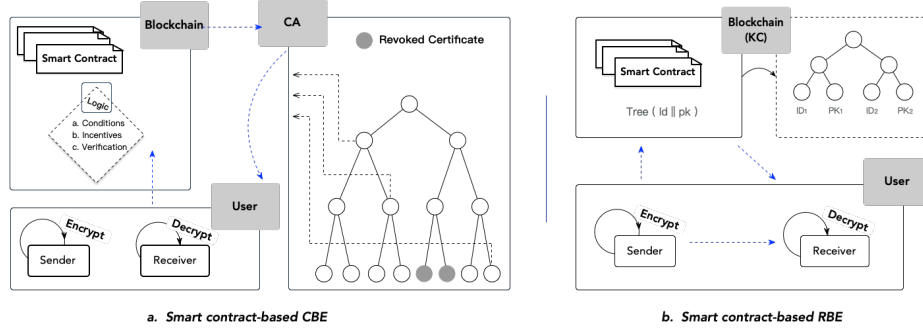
Blockchain

Smart Contract

Logic

a. Conditions
b. Incentives
c. Verification

CA

Revoked Certificate

User

Encrypt

Sender

Decrypt

Receiver

a. Smart contract-based CBE

Blockchain (KC)

Smart Contract

Tree ( Id ‖ pk )

$ID_1$ $PK_1$ $ID_2$ $PK_2$

User

Encrypt

Sender

Decrypt

Receiver

b. Smart contract-based RBE